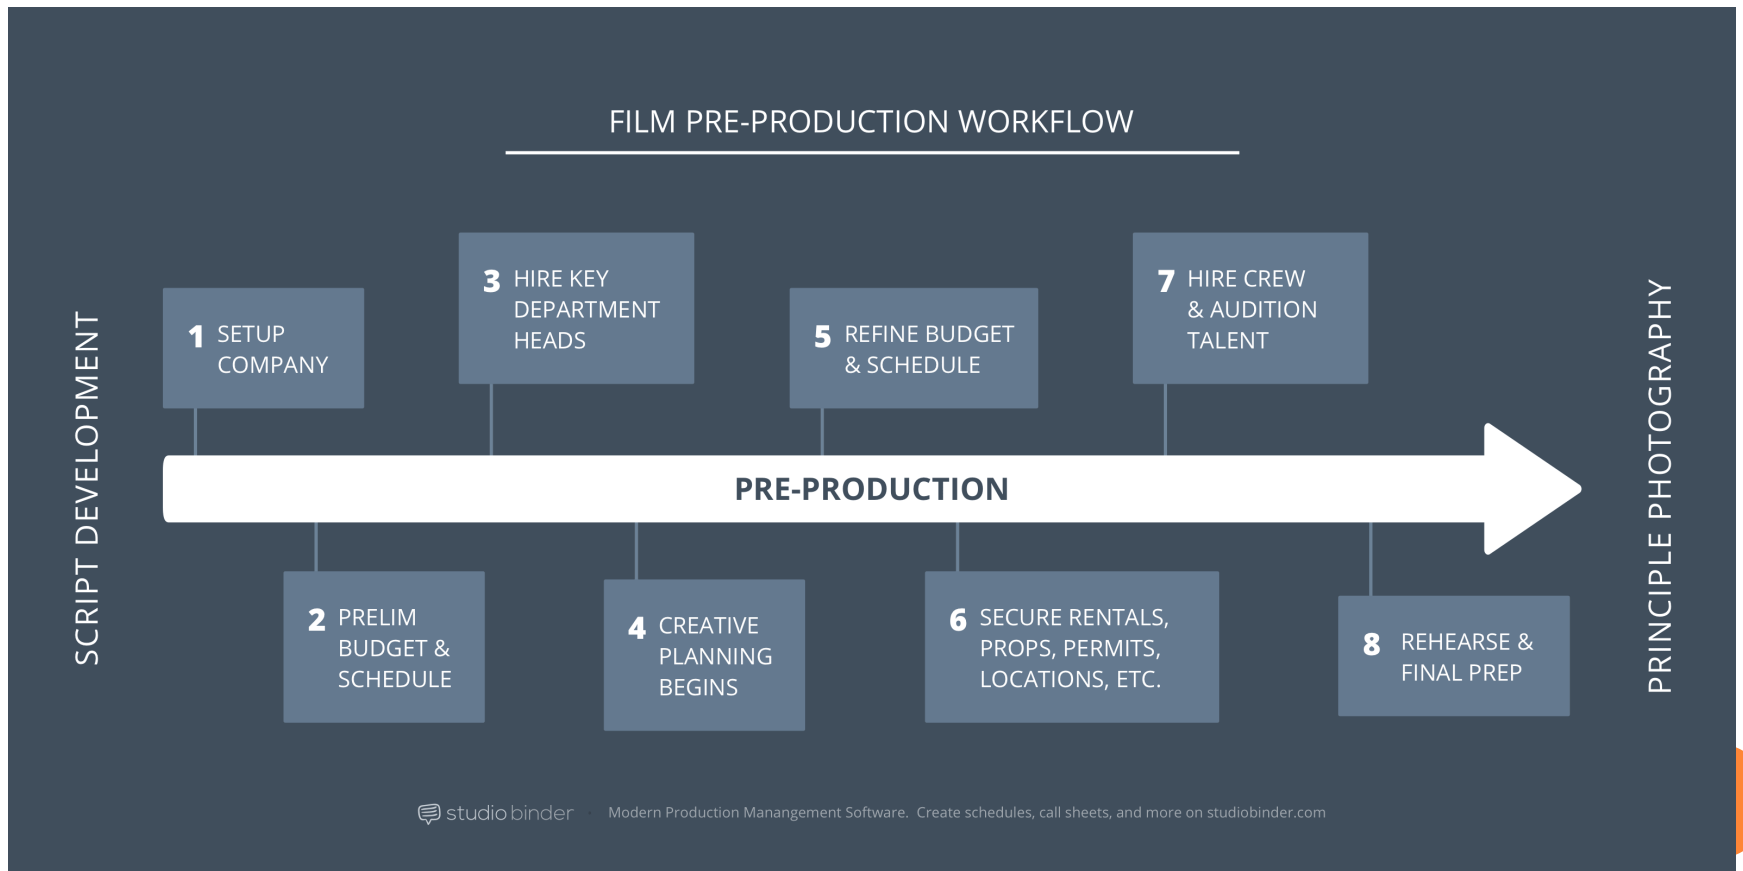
FILM PRE-PRODUCTION WORKFLOW

SCRIPT DEVELOPMENT

1 SETUP COMPANY

3 HIRE KEY DEPARTMENT HEADS

5 REFINE BUDGET & SCHEDULE

7 HIRE CREW & AUDITION TALENT

PRE-PRODUCTION

2 PRELIM BUDGET & SCHEDULE

4 CREATIVE PLANNING BEGINS

6 SECURE RENTALS, PROPS, PERMITS, LOCATIONS, ETC.

8 REHEARSE & FINAL PREP

PRINCIPLE PHOTOGRAPHY

studio binder · Modern Production Manangement Software. Create schedules, call sheets, and more on studiobinder.com